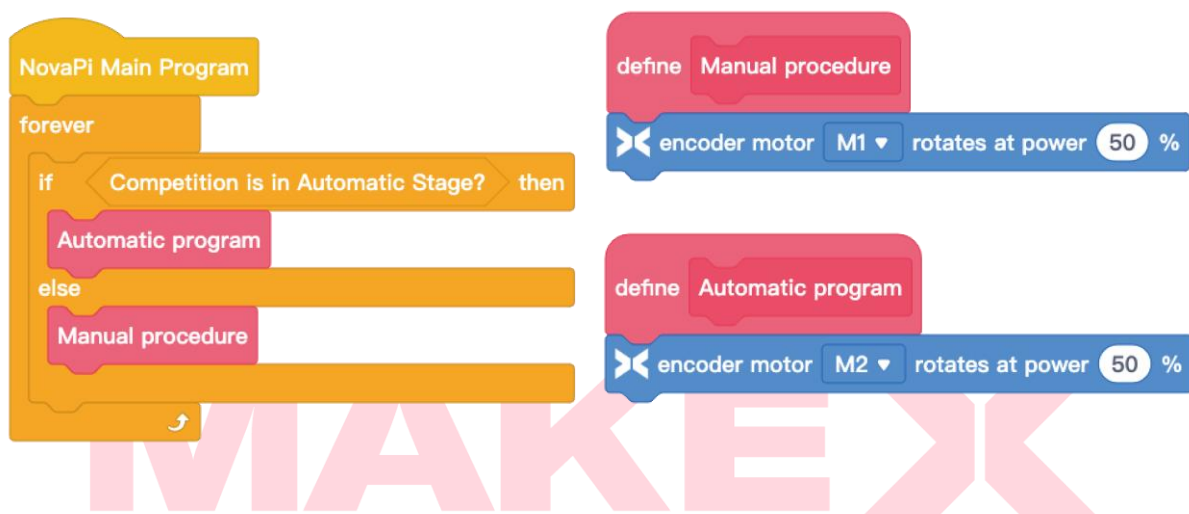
NovaPi Main Program
forever
if Competition is in Automatic Stage? then
Automatic program
else
Manual procedure

define Manual procedure
encoder motor M1 ▾ rotates at power 50 %

define Automatic program
encoder motor M2 ▾ rotates at power 50 %

MAKEX